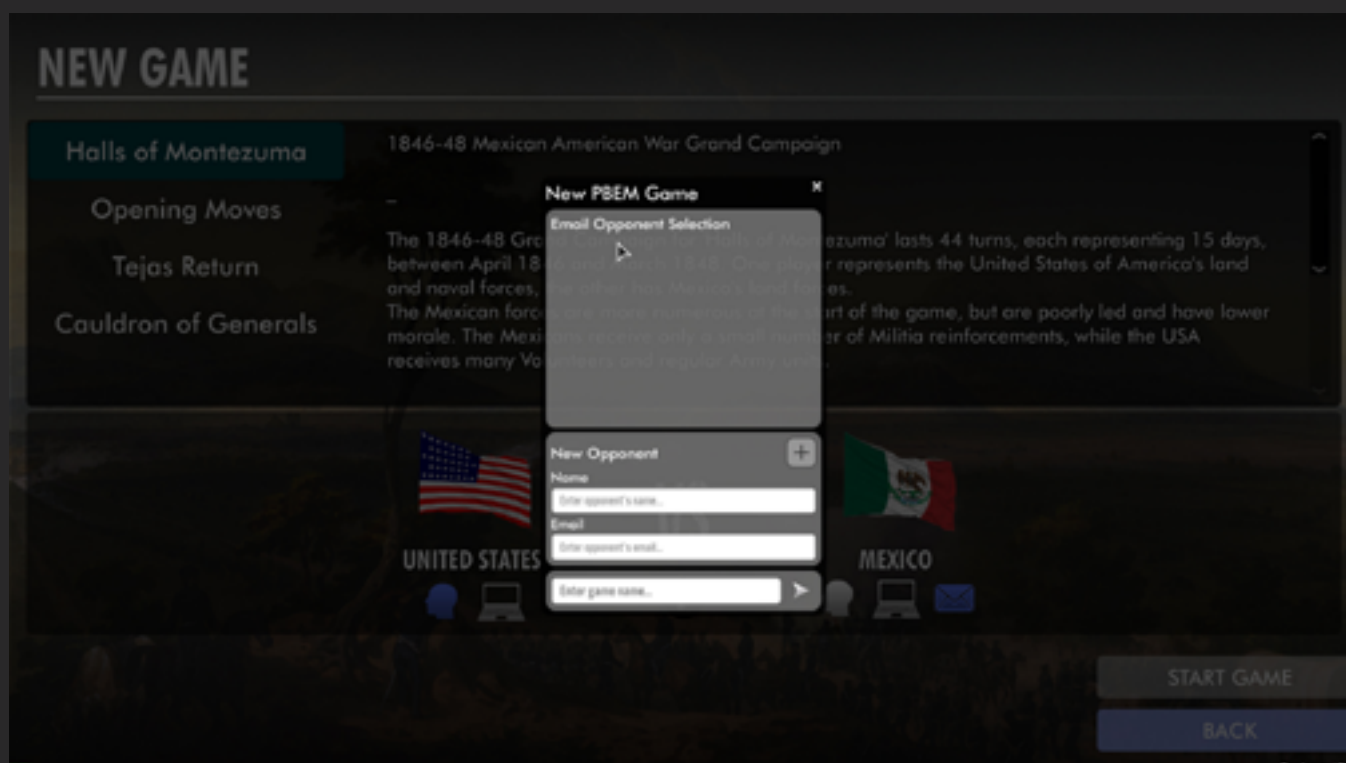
NEW GAME

Halls of Montezuma

Opening Moves

Tejas Return

Cauldron of Generals

1846-48 Mexican American War Grand Campaign

–

The 1846-48 Gra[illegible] Campaign for 'Halls of Montezuma' lasts 44 turns, each representing 15 days, between April 18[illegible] and March 1848. One playe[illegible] represents the United States of America's land and naval forces, the other has Mexico's land forces.
The Mexican forc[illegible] are more numerous at the start of the game, but are poorly led and have lower morale. The Mexi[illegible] receive only a small number of Militia reinforcements, while the USA receives many Vo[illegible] and regular Army units.

New PBEM Game

×

Email Opponent Selection

New Opponent

+

Name

Enter opponent's name...

Email

Enter opponent's email...

Enter game name...

UNITED STATES

MEXICO

START GAME

BACK